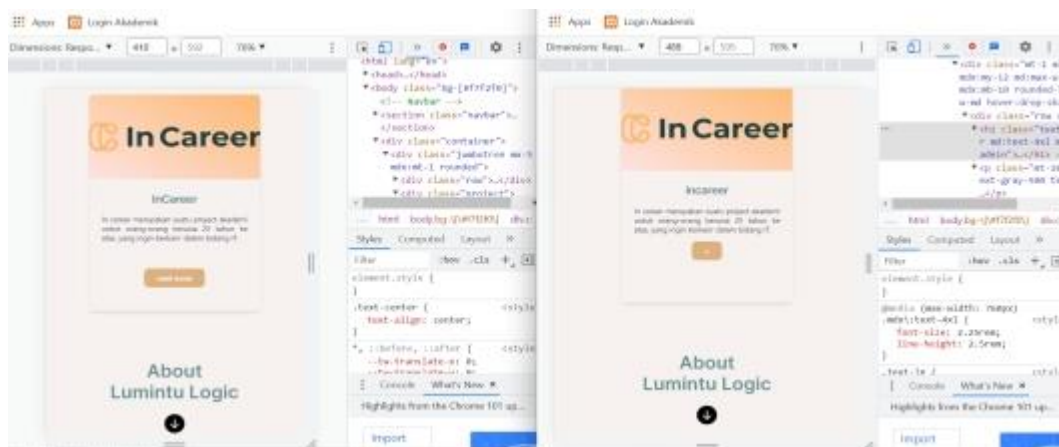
Apps Login Akademik

Dimensions: Respo... ▼ 410 × 592 70% ▼

In Career

InCareer

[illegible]

About Lumintu Logic

<html lang="en">
▸<head>…</head>
▾<body class="bg-[#f9f2f0]">
<!-- Navbar -->
▸<section class="navbar">…</section>
▾<div class="container">
▾<div class="jumbotron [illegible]
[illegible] rounded">
▸<div class="row">…</div>
▸<div class="project">

html body.bg-[#f9f2f0] div.c

Styles Computed Layout »

Filter :hov .cls +

element.style {
}

.text-center { <style
text-align: center;
}

*, ::before, ::after { <style
--tw-translate-x: 0;

Console What's New ×

Highlights from the Chrome 101 up...

Import

Apps Login Akademik

Dimensions: Respo... ▼ 408 × 595 70% ▼

In Career

Incareer

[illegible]

About Lumintu Logic

<div class="mt-1 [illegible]
md:my-12 md:max-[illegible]
md:mb-10 rounded-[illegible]
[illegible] hover:drop-sh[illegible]
▾<div class="row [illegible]
▾<div class="text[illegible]
r md:text-4xl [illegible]
admin">…</div>
▾<p class="mt-2 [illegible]
ext-gray-500 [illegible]
</p>

html body.bg-[#f9f2f0] div.c

Styles Computed Layout »

Filter :hov .cls +

element.style {
}

@media (max-width: 768px)
.md\:text-4xl { <styl
font-size: 2.25rem;
line-height: 2.5rem;
}

.text-lg { <styl

Console What's New ×

Highlights from the Chrome 101 up...

Import